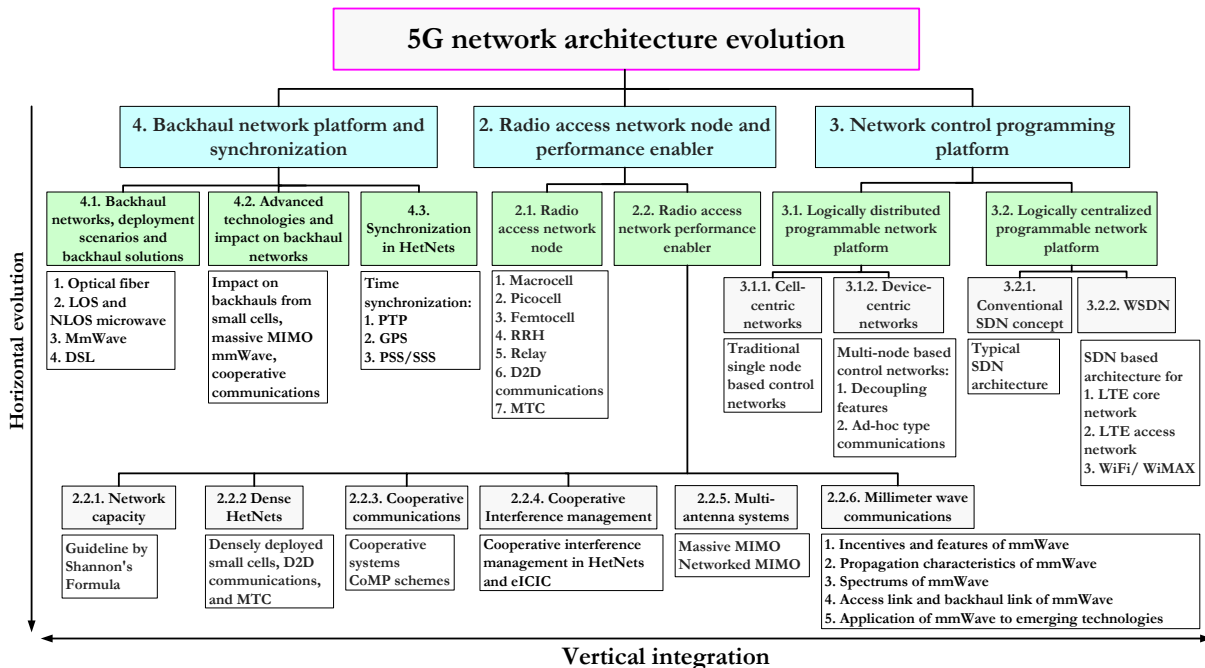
5G network architecture evolution

Horizontal evolution

4. Backhaul network platform and synchronization

2. Radio access network node and performance enabler

3. Network control programming platform

4.1. Backhaul networks, deployment scenarios and backhaul solutions

1. Optical fiber
2. LOS and NLOS microwave
3. MmWave
4. DSL

4.2. Advanced technologies and impact on backhaul networks

Impact on backhauls from small cells, massive MIMO mmWave, cooperative communications

4.3. Synchronization in HetNets

Time synchronization:
1. PTP
2. GPS
3. PSS/SSS

2.1. Radio access network node

1. Macrocell
2. Picocell
3. Femtocell
4. RRH
5. Relay
6. D2D communications
7. MTC

2.2. Radio access network performance enabler

3.1. Logically distributed programmable network platform

3.1.1. Cell-centric networks

Traditional single node based control networks

3.1.2. Device-centric networks

Multi-node based control networks:
1. Decoupling features
2. Ad-hoc type communications

3.2. Logically centralized programmable network platform

3.2.1. Conventional SDN concept

Typical SDN architecture

3.2.2. WSDN

SDN based architecture for
1. LTE core network
2. LTE access network
3. WiFi/ WiMAX

2.2.1. Network capacity

Guideline by Shannon's Formula

2.2.2 Dense HetNets

Densely deployed small cells, D2D communications, and MTC

2.2.3. Cooperative communications

Cooperative systems
CoMP schemes

2.2.4. Cooperative Interference management

Cooperative interference management in HetNets and eICIC

2.2.5. Multi-antenna systems

Massive MIMO
Networked MIMO

2.2.6. Millimeter wave communications

1. Incentives and features of mmWave
2. Propagation characteristics of mmWave
3. Spectrums of mmWave
4. Access link and backhaul link of mmWave
5. Application of mmWave to emerging technologies

Vertical integration